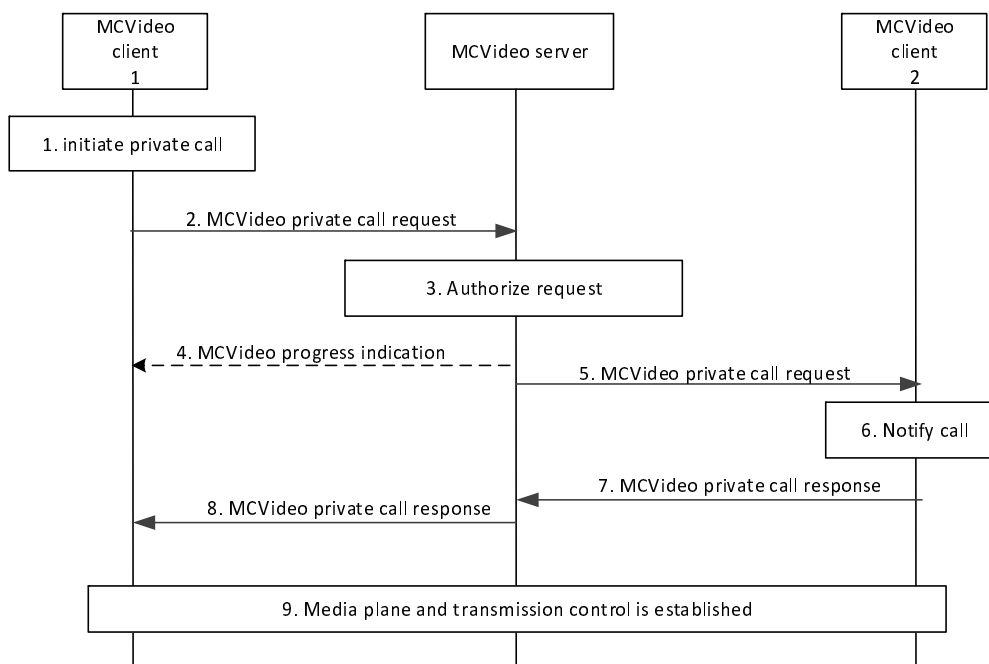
MCVideo client 1

MCVideo server

MCVideo client 2

1. initiate private call

2. MCVideo private call request

3. Authorize request

4. MCVideo progress indication

5. MCVideo private call request

6. Notify call

7. MCVideo private call response

8. MCVideo private call response

9. Media plane and transmission control is established